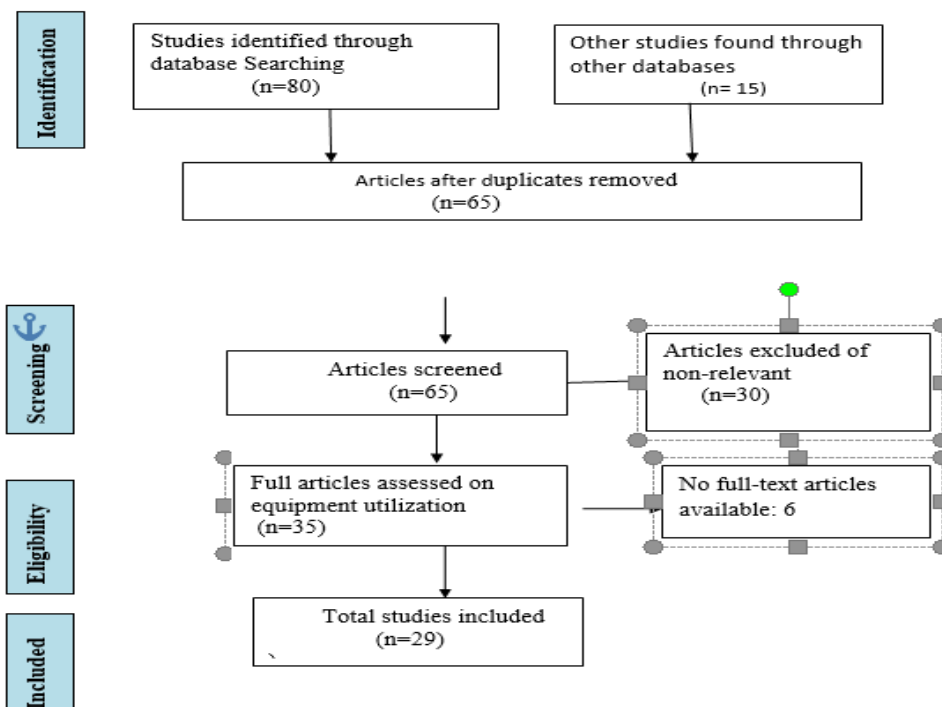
Identification

Studies identified through database Searching (n=80)

Other studies found through other databases (n= 15)

Articles after duplicates removed (n=65)

Screening

Articles screened (n=65)

Articles excluded of non-relevant (n=30)

Eligibility

Full articles assessed on equipment utilization (n=35)

No full-text articles available: 6

Included

Total studies included (n=29)